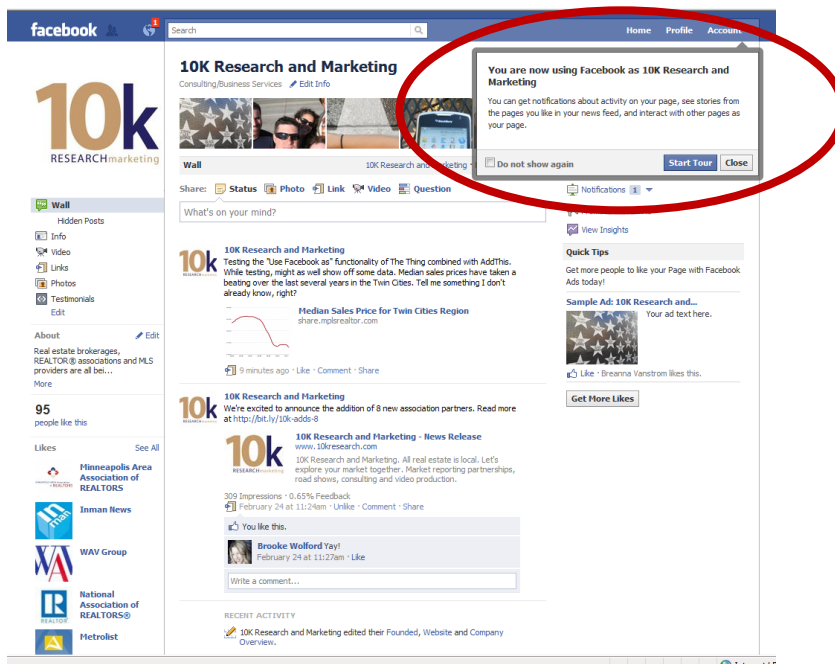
facebook 1 Search Home Profile Account

10k RESEARCHmarketing

Wall
Hidden Posts
Info
Video
Links
Photos
Testimonials
Edit

About Edit
Real estate brokerages, REALTOR® associations and MLS providers are all bei...
More

95
people like this

Likes See All
Minneapolis Area Association of REALTORS
Inman News
WAV Group
National Association of REALTORS®
Metrolist

10K Research and Marketing
Consulting/Business Services Edit Info

Wall 10K Research and Marketing

Share: Status Photo Link Video Question
What's on your mind?

10K Research and Marketing
Testing the "Use Facebook as" functionality of The Thing combined with AddThis. While testing, might as well show off some data. Median sales prices have taken a beating over the last several years in the Twin Cities. Tell me something I don't already know, right?
Median Sales Price for Twin Cities Region
share.mplsrealtor.com
9 minutes ago · Like · Comment · Share

10K Research and Marketing
We're excited to announce the addition of 8 new association partners. Read more at http://bit.ly/10k-adds-8
10K Research and Marketing - News Release
www.10kresearch.com
10K Research and Marketing. All real estate is local. Let's explore your market together. Market reporting partnerships, road shows, consulting and video production.
309 Impressions · 0.65% Feedback
February 24 at 11:24am · Unlike · Comment · Share
You like this.
Brooke Wolford Yay!
February 24 at 11:27am · Like
Write a comment...

RECENT ACTIVITY
10K Research and Marketing edited their Founded, Website and Company Overview.

You are now using Facebook as 10K Research and Marketing
You can get notifications about activity on your page, see stories from the pages you like in your news feed, and interact with other pages as your page.
Do not show again Start Tour Close

Notifications 1
View Insights

Quick Tips
Get more people to like your Page with Facebook Ads today!

Sample Ad: 10K Research and...
Your ad text here.
Like · Breanna Vanstrom likes this.
Get More Likes